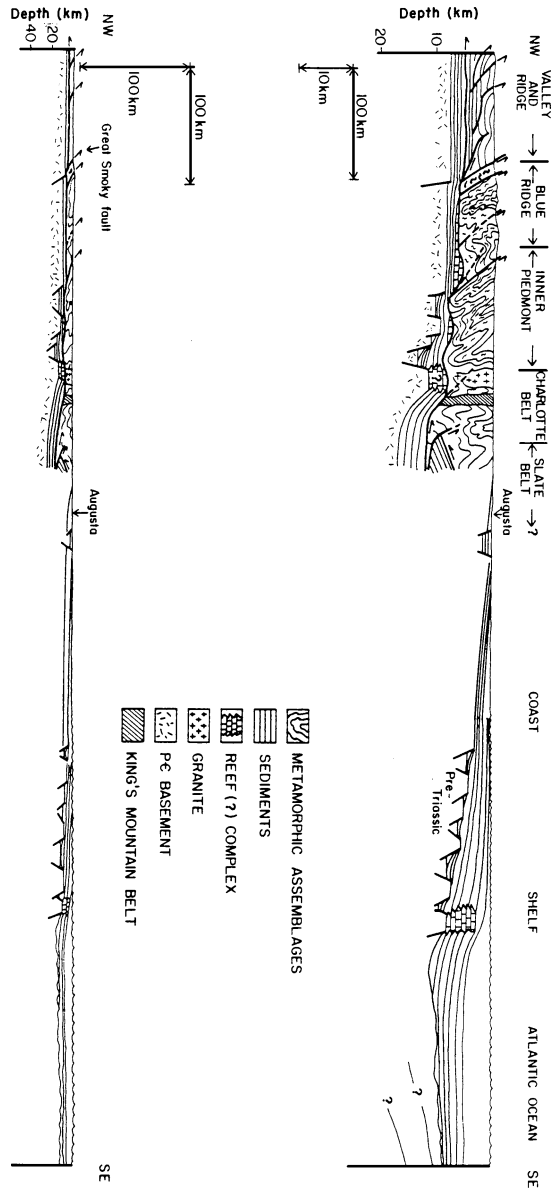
Depth (km)
20
10
NW
VALLEY AND RIDGE
BLUE RIDGE
INNER PIEDMONT
CHARLOTTE BELT
SLATE BELT
?
Augusta
COAST
SHELF
ATLANTIC OCEAN
SE
Pre-Triassic
?
?
10 km
100 km

METAMORPHIC ASSEMBLAGES
SEDIMENTS
REEF (?) COMPLEX
GRANITE
P€ BASEMENT
KING'S MOUNTAIN BELT

Depth (km)
40
20
NW
100 km
100 km
Great Smoky fault
Augusta
SE